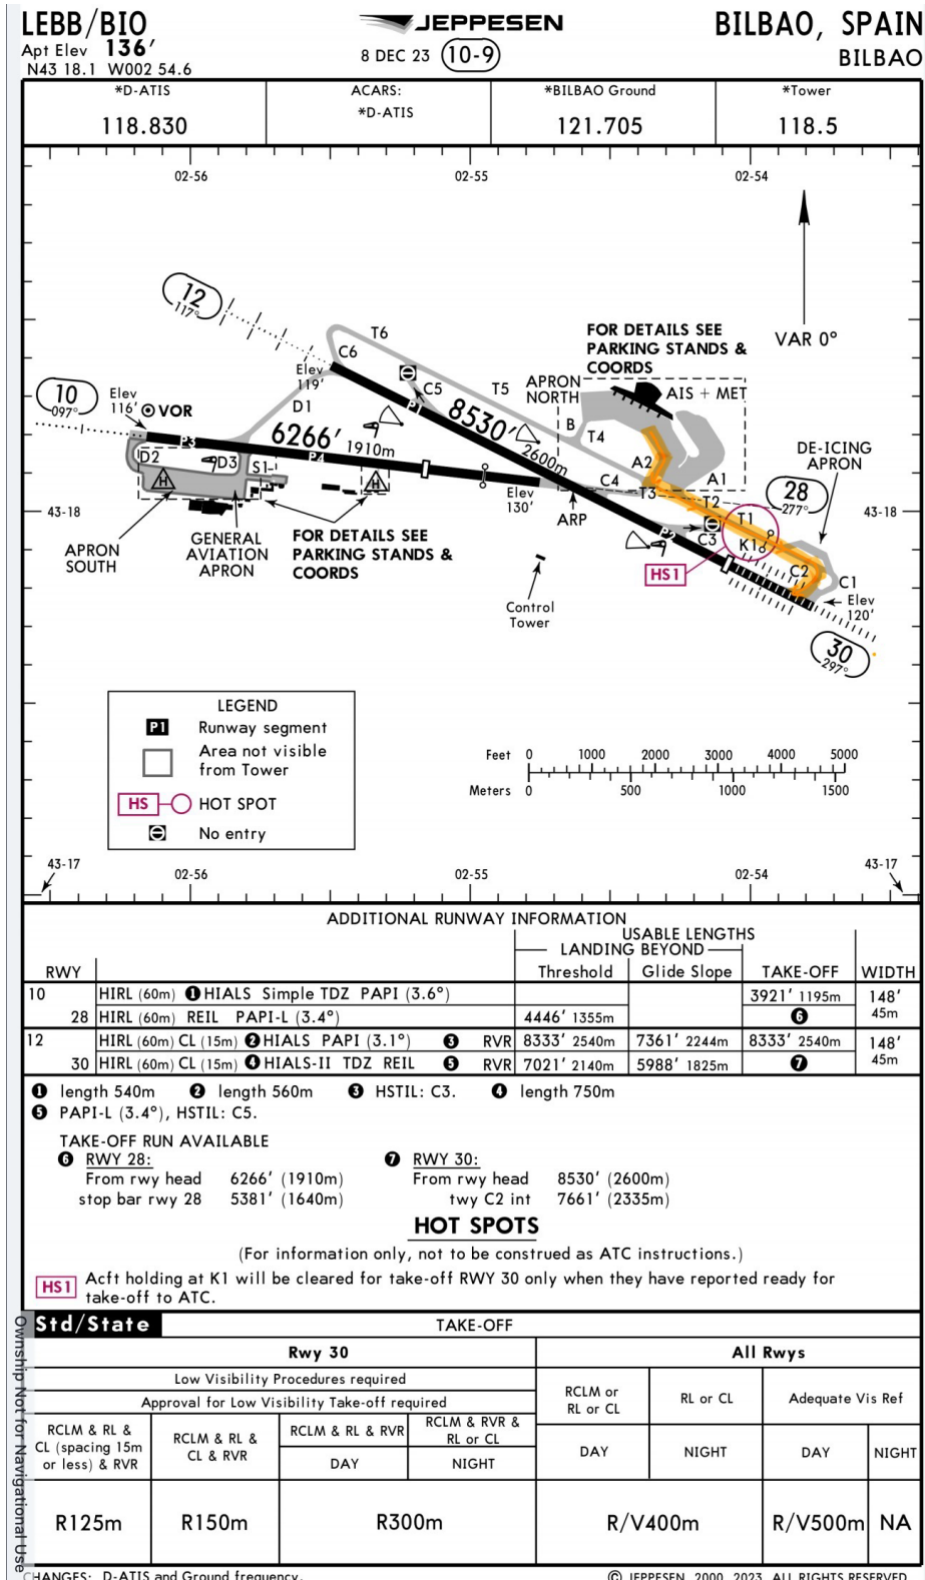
LEBB/BIO
Apt Elev 136'
N43 18.1 W002 54.6

JEPPESEN
8 DEC 23 (10-9)

BILBAO, SPAIN
BILBAO

| *D-ATIS | ACARS: *D-ATIS | *BILBAO Ground | *Tower |
|---|---|---|---|
| 118.830 | | 121.705 | 118.5 |

02-56 02-55 02-54

12 117°
T6
C6
Elev 119'
C5
T5
FOR DETAILS SEE PARKING STANDS & COORDS
VAR 0°
APRON NORTH
AIS + MET
10 097°
Elev 116' VOR
D1
P1
8530' 2600m
B
T4
DE-ICING APRON
6266' 1910m
P3
P4
A2
D2
D3
S1
C4
A1
28 277°
43-18
Elev 130'
T3
T2
43-18
ARP
P2
T1
K1
C3
APRON SOUTH
GENERAL AVIATION APRON
FOR DETAILS SEE PARKING STANDS & COORDS
HS1
C2
C1
Elev 120'
Control Tower
30 297°

LEGEND
P1 Runway segment
Area not visible from Tower
HS HOT SPOT
No entry

Feet 0 1000 2000 3000 4000 5000
Meters 0 500 1000 1500

43-17 02-56 02-55 02-54 43-17

ADDITIONAL RUNWAY INFORMATION

| RWY | | USABLE LENGTHS LANDING BEYOND Threshold | Glide Slope | TAKE-OFF | WIDTH |
|---|---|---|---|---|---|
| 10 | HIRL (60m) ❶HIALS Simple TDZ PAPI (3.6°) | | | 3921' 1195m | 148' 45m |
| 28 | HIRL (60m) REIL PAPI-L (3.4°) | 4446' 1355m | | ❻ | |
| 12 | HIRL (60m) CL (15m) ❷HIALS PAPI (3.1°) ❸ RVR | 8333' 2540m | 7361' 2244m | 8333' 2540m | 148' 45m |
| 30 | HIRL (60m) CL (15m) ❹HIALS-II TDZ REIL ❺ RVR | 7021' 2140m | 5988' 1825m | ❼ | |

❶ length 540m ❷ length 560m ❸ HSTIL: C3. ❹ length 750m
❺ PAPI-L (3.4°), HSTIL: C5.

TAKE-OFF RUN AVAILABLE
❻ RWY 28:
From rwy head 6266' (1910m)
stop bar rwy 28 5381' (1640m)
❼ RWY 30:
From rwy head 8530' (2600m)
twy C2 int 7661' (2335m)

HOT SPOTS
(For information only, not to be construed as ATC instructions.)
HS1 Acft holding at K1 will be cleared for take-off RWY 30 only when they have reported ready for take-off to ATC.

Std/State TAKE-OFF

| Rwy 30 | | | | All Rwys | | | |
|---|---|---|---|---|---|---|---|
| Low Visibility Procedures required / Approval for Low Visibility Take-off required | | | | RCLM or RL or CL | RL or CL | Adequate Vis Ref | |
| RCLM & RL & CL (spacing 15m or less) & RVR | RCLM & RL & CL & RVR | RCLM & RL & RVR DAY | RCLM & RVR & RL or CL NIGHT | DAY | NIGHT | DAY | NIGHT |
| R125m | R150m | R300m | | R/V400m | | R/V500m | NA |

Ownship Not for Navigational Use
CHANGES: D-ATIS and Ground frequency.
© JEPPESEN, 2000, 2023. ALL RIGHTS RESERVED.